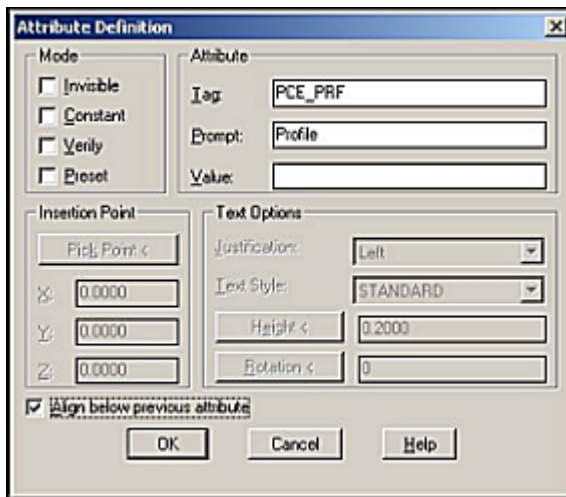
Attribute Definition
×

Mode
Invisible
Constant
Verify
Preset

Attribute
Tag: PCE_PRF
Prompt: Profile
Value:

Insertion Point
Pick Point <
X: 0.0000
Y: 0.0000
Z: 0.0000

Text Options
Justification: Left
Text Style: STANDARD
Height < 0.2000
Rotation < 0

Align below previous attribute

OK
Cancel
Help